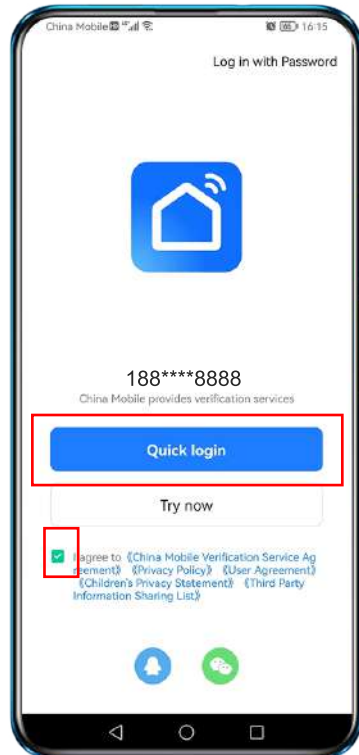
China Mobile 16:15

Log in with Password

188****8888
China Mobile provides verification services

Quick login

Try now

I agree to 《China Mobile Verification Service Agreement》《Privacy Policy》《User Agreement》《Children's Privacy Statement》《Third Party Information Sharing List》